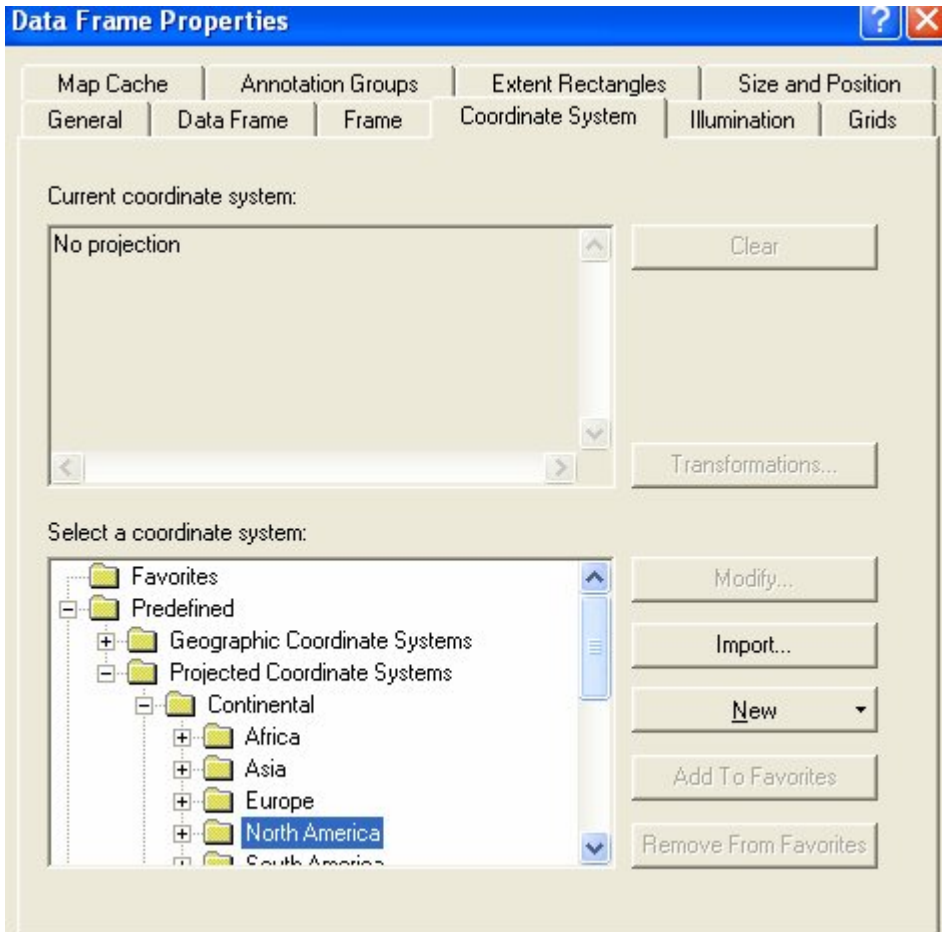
Data Frame Properties

Map Cache | Annotation Groups | Extent Rectangles | Size and Position
General | Data Frame | Frame | Coordinate System | Illumination | Grids

Current coordinate system:

No projection

Clear

Transformations...

Select a coordinate system:

Favorites
Predefined
Geographic Coordinate Systems
Projected Coordinate Systems
Continental
Africa
Asia
Europe
North America
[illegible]

Modify...

Import...

New

Add To Favorites

Remove From Favorites